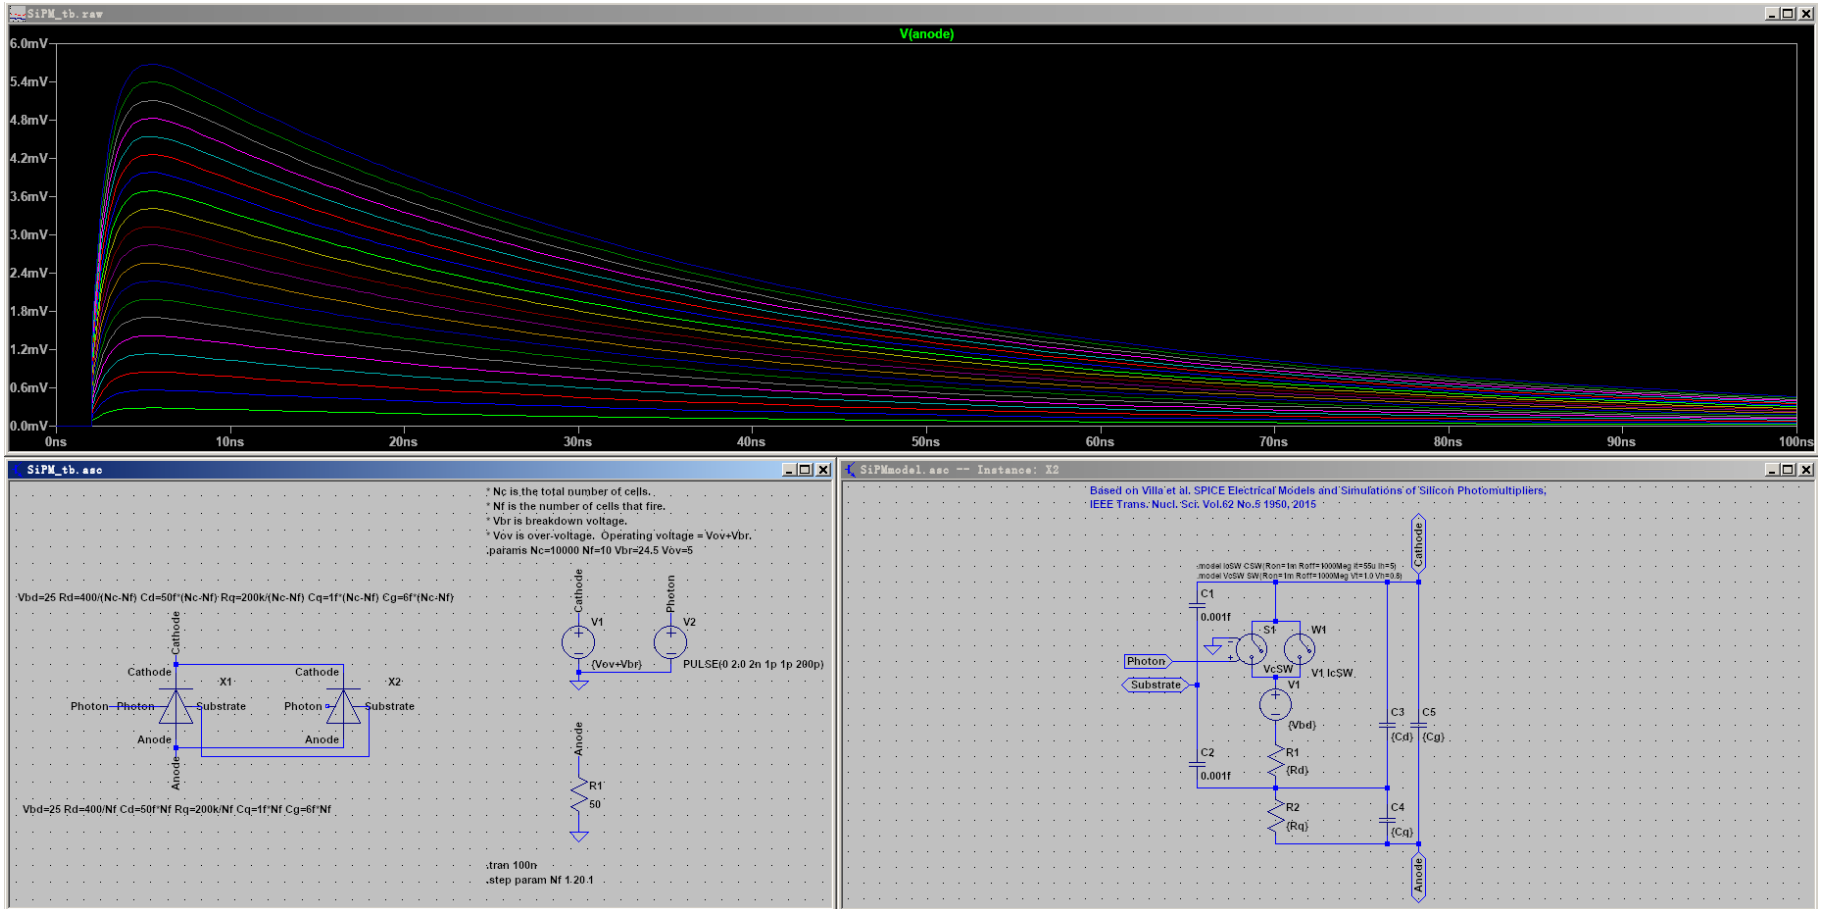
SiPM_tb.raw

V(anode)

6.0mV
5.4mV
4.8mV
4.2mV
3.6mV
3.0mV
2.4mV
1.8mV
1.2mV
0.6mV
0.0mV

0ns 10ns 20ns 30ns 40ns 50ns 60ns 70ns 80ns 90ns 100ns

SiPM_tb.asc

* Nc is the total number of cells.
* Nf is the number of cells that fire.
* Vbr is breakdown voltage.
* Vov is over-voltage. Operating voltage = Vov+Vbr.
.params Nc=10000 Nf=10 Vbr=24.5 Vov=5

Vbd=25 Rd=400/(Nc-Nf) Cd=50f*(Nc-Nf) Rq=200k/(Nc-Nf) Cq=1f*(Nc-Nf) Cg=6f*(Nc-Nf)

Cathode
Cathode
X1
Cathode
X2
Photon
Photon
Substrate
Photon
Substrate
Anode
Anode
Anode

Cathode
V1
{Vov+Vbr}
Photon
V2
PULSE(0 2.0 2n 1p 1p 200p)

Anode
R1
50

Vbd=25 Rd=400/Nf Cd=50f*Nf Rq=200k/Nf Cq=1f*Nf Cg=6f*Nf

.tran 100n
.step param Nf 1 20 1

SiPMmodel.asc -- Instance: X2

Based on Villa et al. SPICE Electrical Models and Simulations of Silicon Photomultipliers,
IEEE Trans. Nucl. Sci. Vol.62 No.5 1950, 2015

.model IcSW CSW(Ron=1m Roff=1000Meg It=55u Ih=5)
.model VcSW SW(Ron=1m Roff=1000Meg Vt=1.0 Vh=0.8)

Cathode
C1
0.001f
S1
W1
Photon
VcSW
V1 IcSW
Substrate
V1
{Vbd}
C3
{Cd}
C5
{Cg}
C2
0.001f
R1
{Rd}
R2
{Rq}
C4
{Cq}
Anode